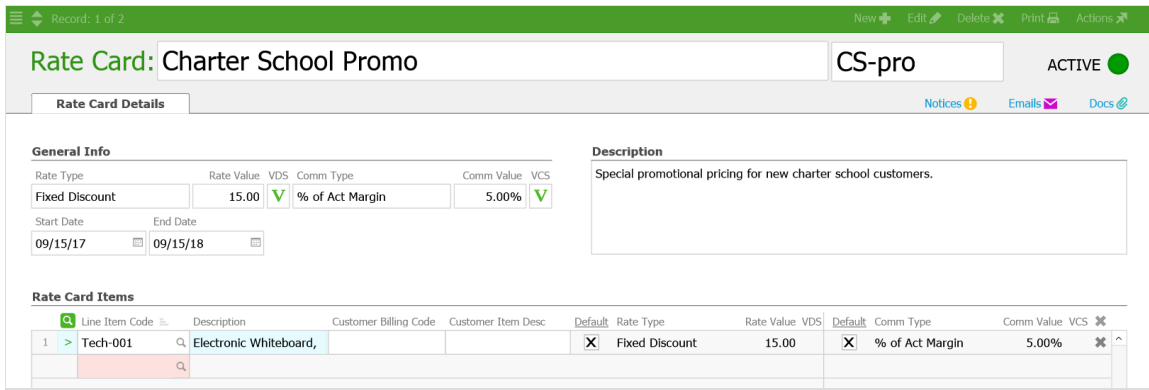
Record: 1 of 2

New Edit Delete Print Actions

Rate Card: Charter School Promo

CS-pro

ACTIVE

Rate Card Details

Notices Emails Docs

General Info

| Rate Type | Rate Value | VDS | Comm Type | Comm Value | VCS |
|---|---|---|---|---|---|
| Fixed Discount | 15.00 | V | % of Act Margin | 5.00% | V |

Start Date
09/15/17

End Date
09/15/18

Description

Special promotional pricing for new charter school customers.

Rate Card Items

| | | Line Item Code | Description | Customer Billing Code | Customer Item Desc | Default | Rate Type | Rate Value | VDS | Default | Comm Type | Comm Value | VCS |
|---|---|---|---|---|---|---|---|---|---|---|---|---|---|
| 1 | > | Tech-001 | Electronic Whiteboard, | | | X | Fixed Discount | 15.00 | | X | % of Act Margin | 5.00% | |